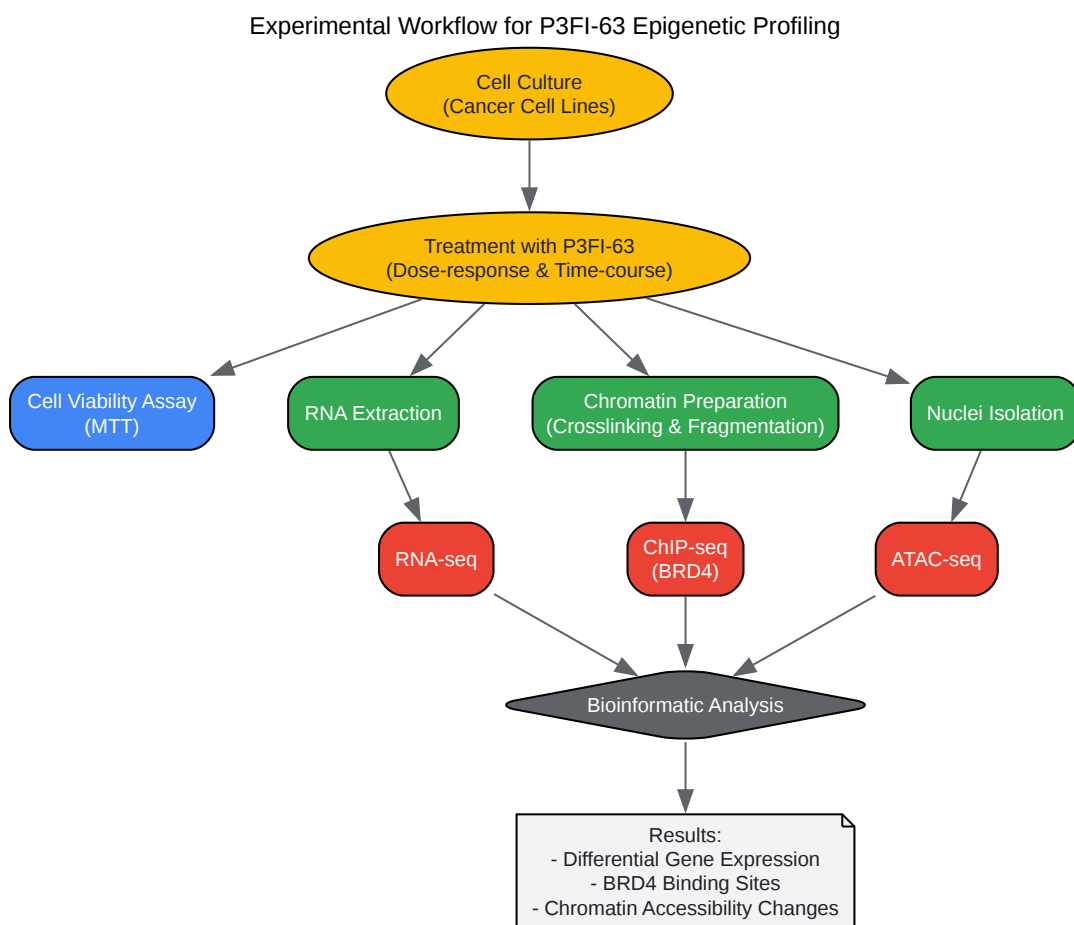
Experimental Workflow for P3FI-63 Epigenetic Profiling

Cell Culture
(Cancer Cell Lines)

Treatment with P3FI-63
(Dose-response & Time-course)

Cell Viability Assay
(MTT)

RNA Extraction

Chromatin Preparation
(Crosslinking & Fragmentation)

Nuclei Isolation

RNA-seq

ChIP-seq
(BRD4)

ATAC-seq

Bioinformatic Analysis

Results:
- Differential Gene Expression
- BRD4 Binding Sites
- Chromatin Accessibility Changes